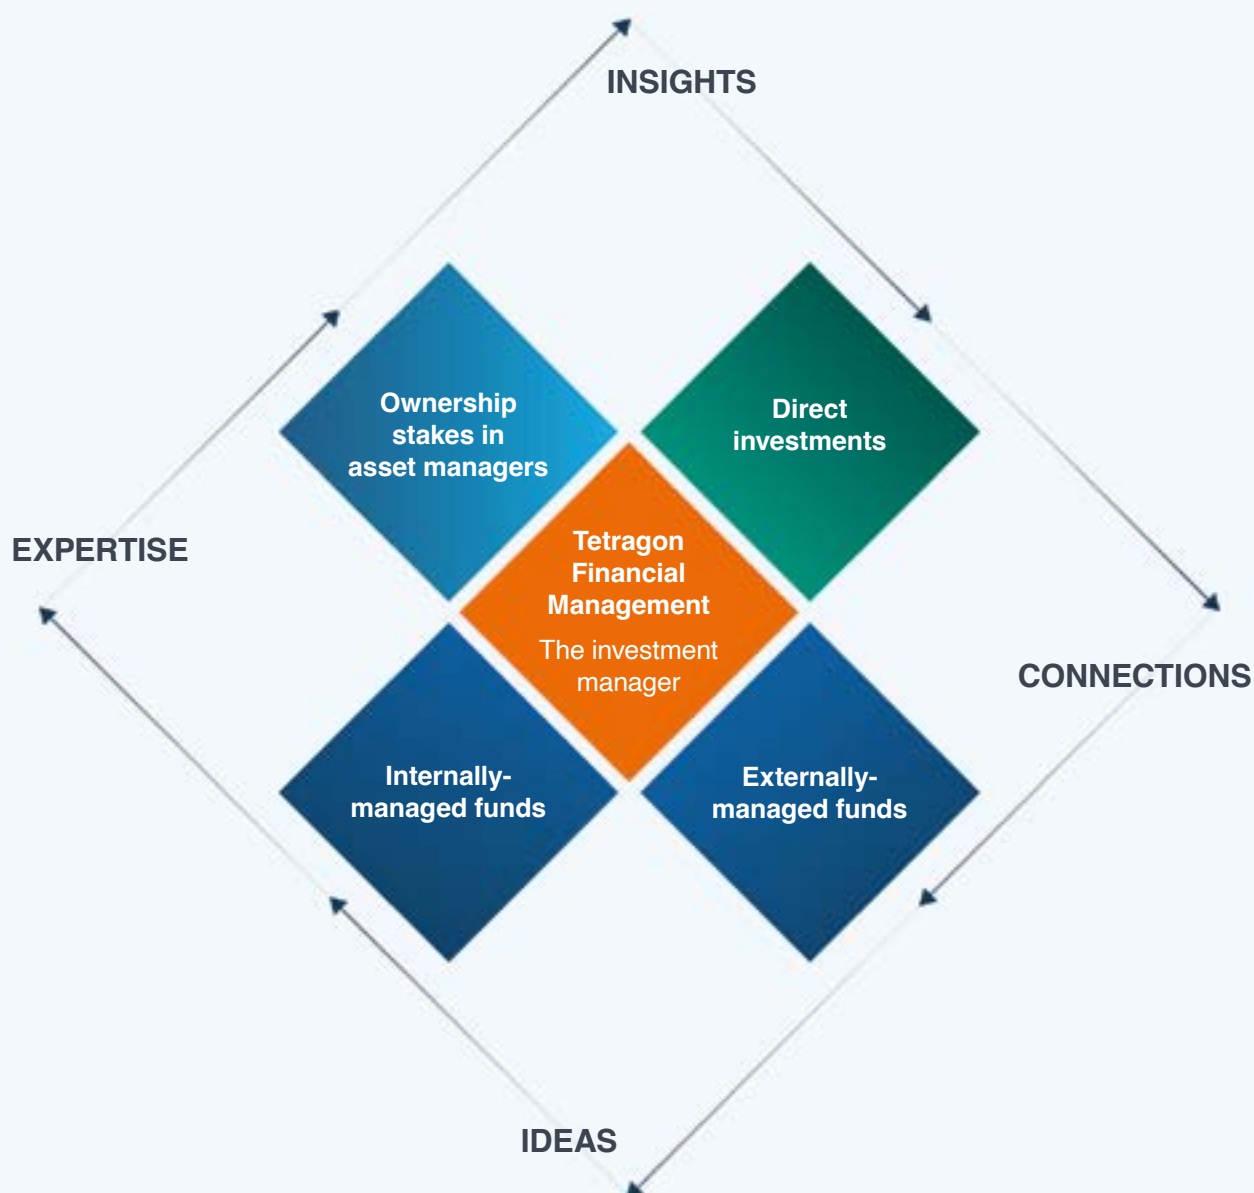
INSIGHTS

EXPERTISE

Ownership stakes in asset managers

Direct investments

Tetragon Financial Management

The investment manager

CONNECTIONS

Internally-managed funds

Externally-managed funds

IDEAS